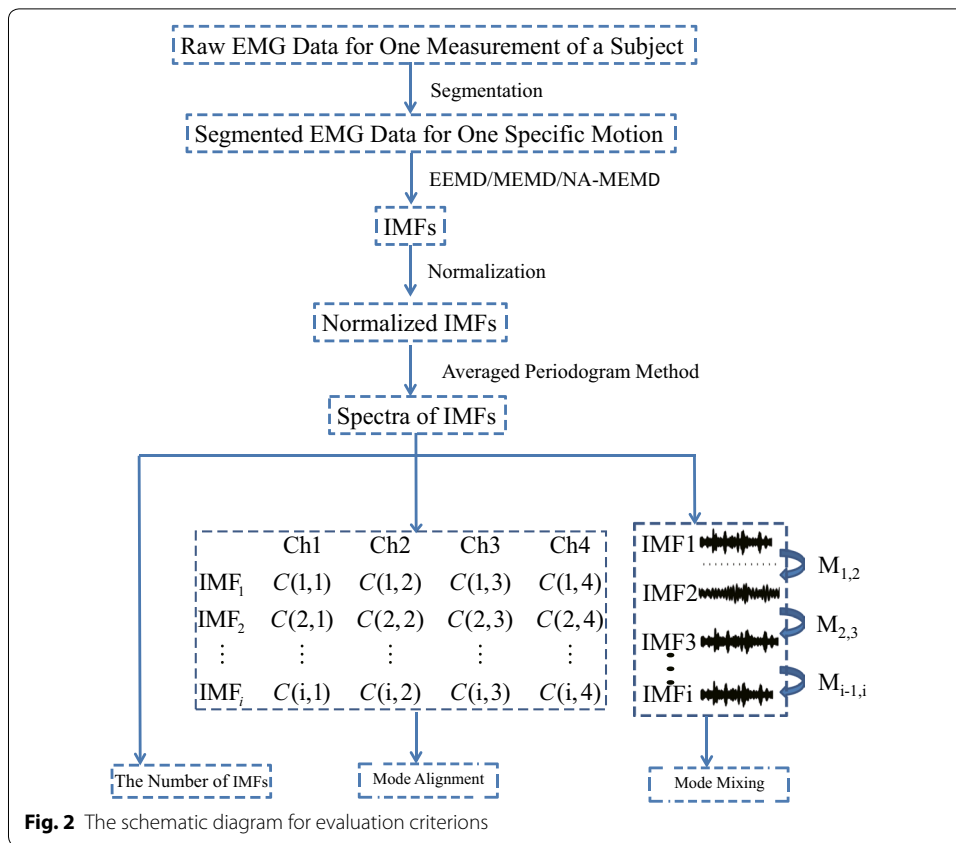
Raw EMG Data for One Measurement of a Subject

Segmentation

Segmented EMG Data for One Specific Motion

EEMD/MEMD/NA-MEMD

IMFs

Normalization

Normalized IMFs

Averaged Periodogram Method

Spectra of IMFs

|  | Ch1 | Ch2 | Ch3 | Ch4 |
|---|---|---|---|---|
| $IMF_1$ | $C(1,1)$ | $C(1,2)$ | $C(1,3)$ | $C(1,4)$ |
| $IMF_2$ | $C(2,1)$ | $C(2,2)$ | $C(2,3)$ | $C(2,4)$ |
| $\vdots$ | $\vdots$ | $\vdots$ | $\vdots$ | $\vdots$ |
| $IMF_i$ | $C(i,1)$ | $C(i,2)$ | $C(i,3)$ | $C(i,4)$ |

IMF1
IMF2
IMF3
IMFi
$M_{1,2}$
$M_{2,3}$
$M_{i-1,i}$

The Number of IMFs

Mode Alignment

Mode Mixing

**Fig. 2** The schematic diagram for evaluation criterions